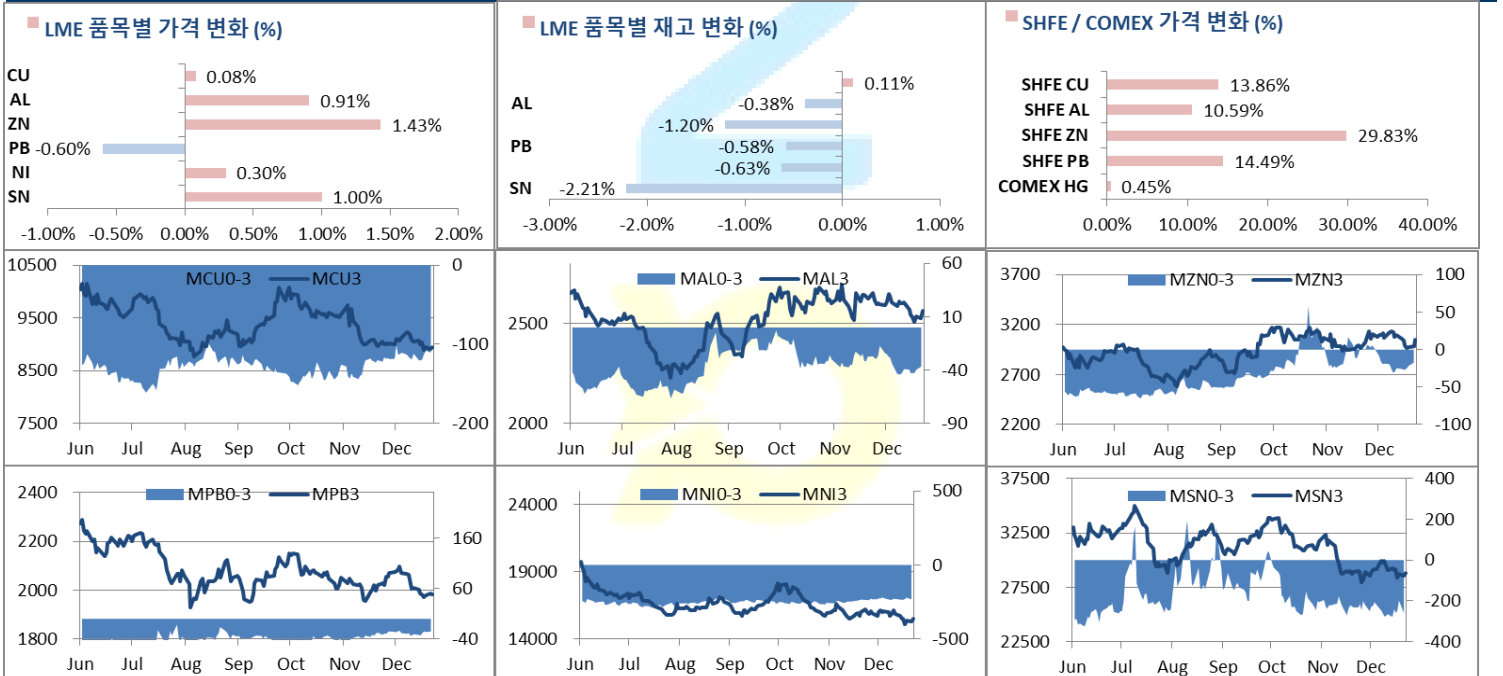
LME 품목별 가격 변화 (%)

CU 0.08%
AL 0.91%
ZN 1.43%
PB -0.60%
NI 0.30%
SN 1.00%

-1.00% -0.50% 0.00% 0.50% 1.00% 1.50% 2.00%

LME 품목별 재고 변화 (%)

0.11%
AL -0.38%
-1.20%
PB -0.58%
-0.63%
SN -2.21%

-3.00% -2.00% -1.00% 0.00% 1.00%

SHFE / COMEX 가격 변화 (%)

SHFE CU 13.86%
SHFE AL 10.59%
SHFE ZN 29.83%
SHFE PB 14.49%
COMEX HG 0.45%

0.00% 10.00% 20.00% 30.00% 40.00%

MCU0-3 MCU3
10500 9500 8500 7500
0 -100 -200
Jun Jul Aug Sep Oct Nov Dec

MAL0-3 MAL3
2500 2000
60 10 -40 -90
Jun Jul Aug Sep Oct Nov Dec

MZN0-3 MZN3
3700 3200 2700 2200
100 50 0 -50 -100
Jun Jul Aug Sep Oct Nov Dec

MPB0-3 MPB3
2400 2200 2000 1800
160 60 -40
Jun Jul Aug Sep Oct Nov Dec

MNI0-3 MNI3
24000 19000 14000
500 0 -500
Jun Jul Aug Sep Oct Nov Dec

MSN0-3 MSN3
37500 32500 27500 22500
400 200 0 -200 -400
Jun Jul Aug Sep Oct Nov Dec